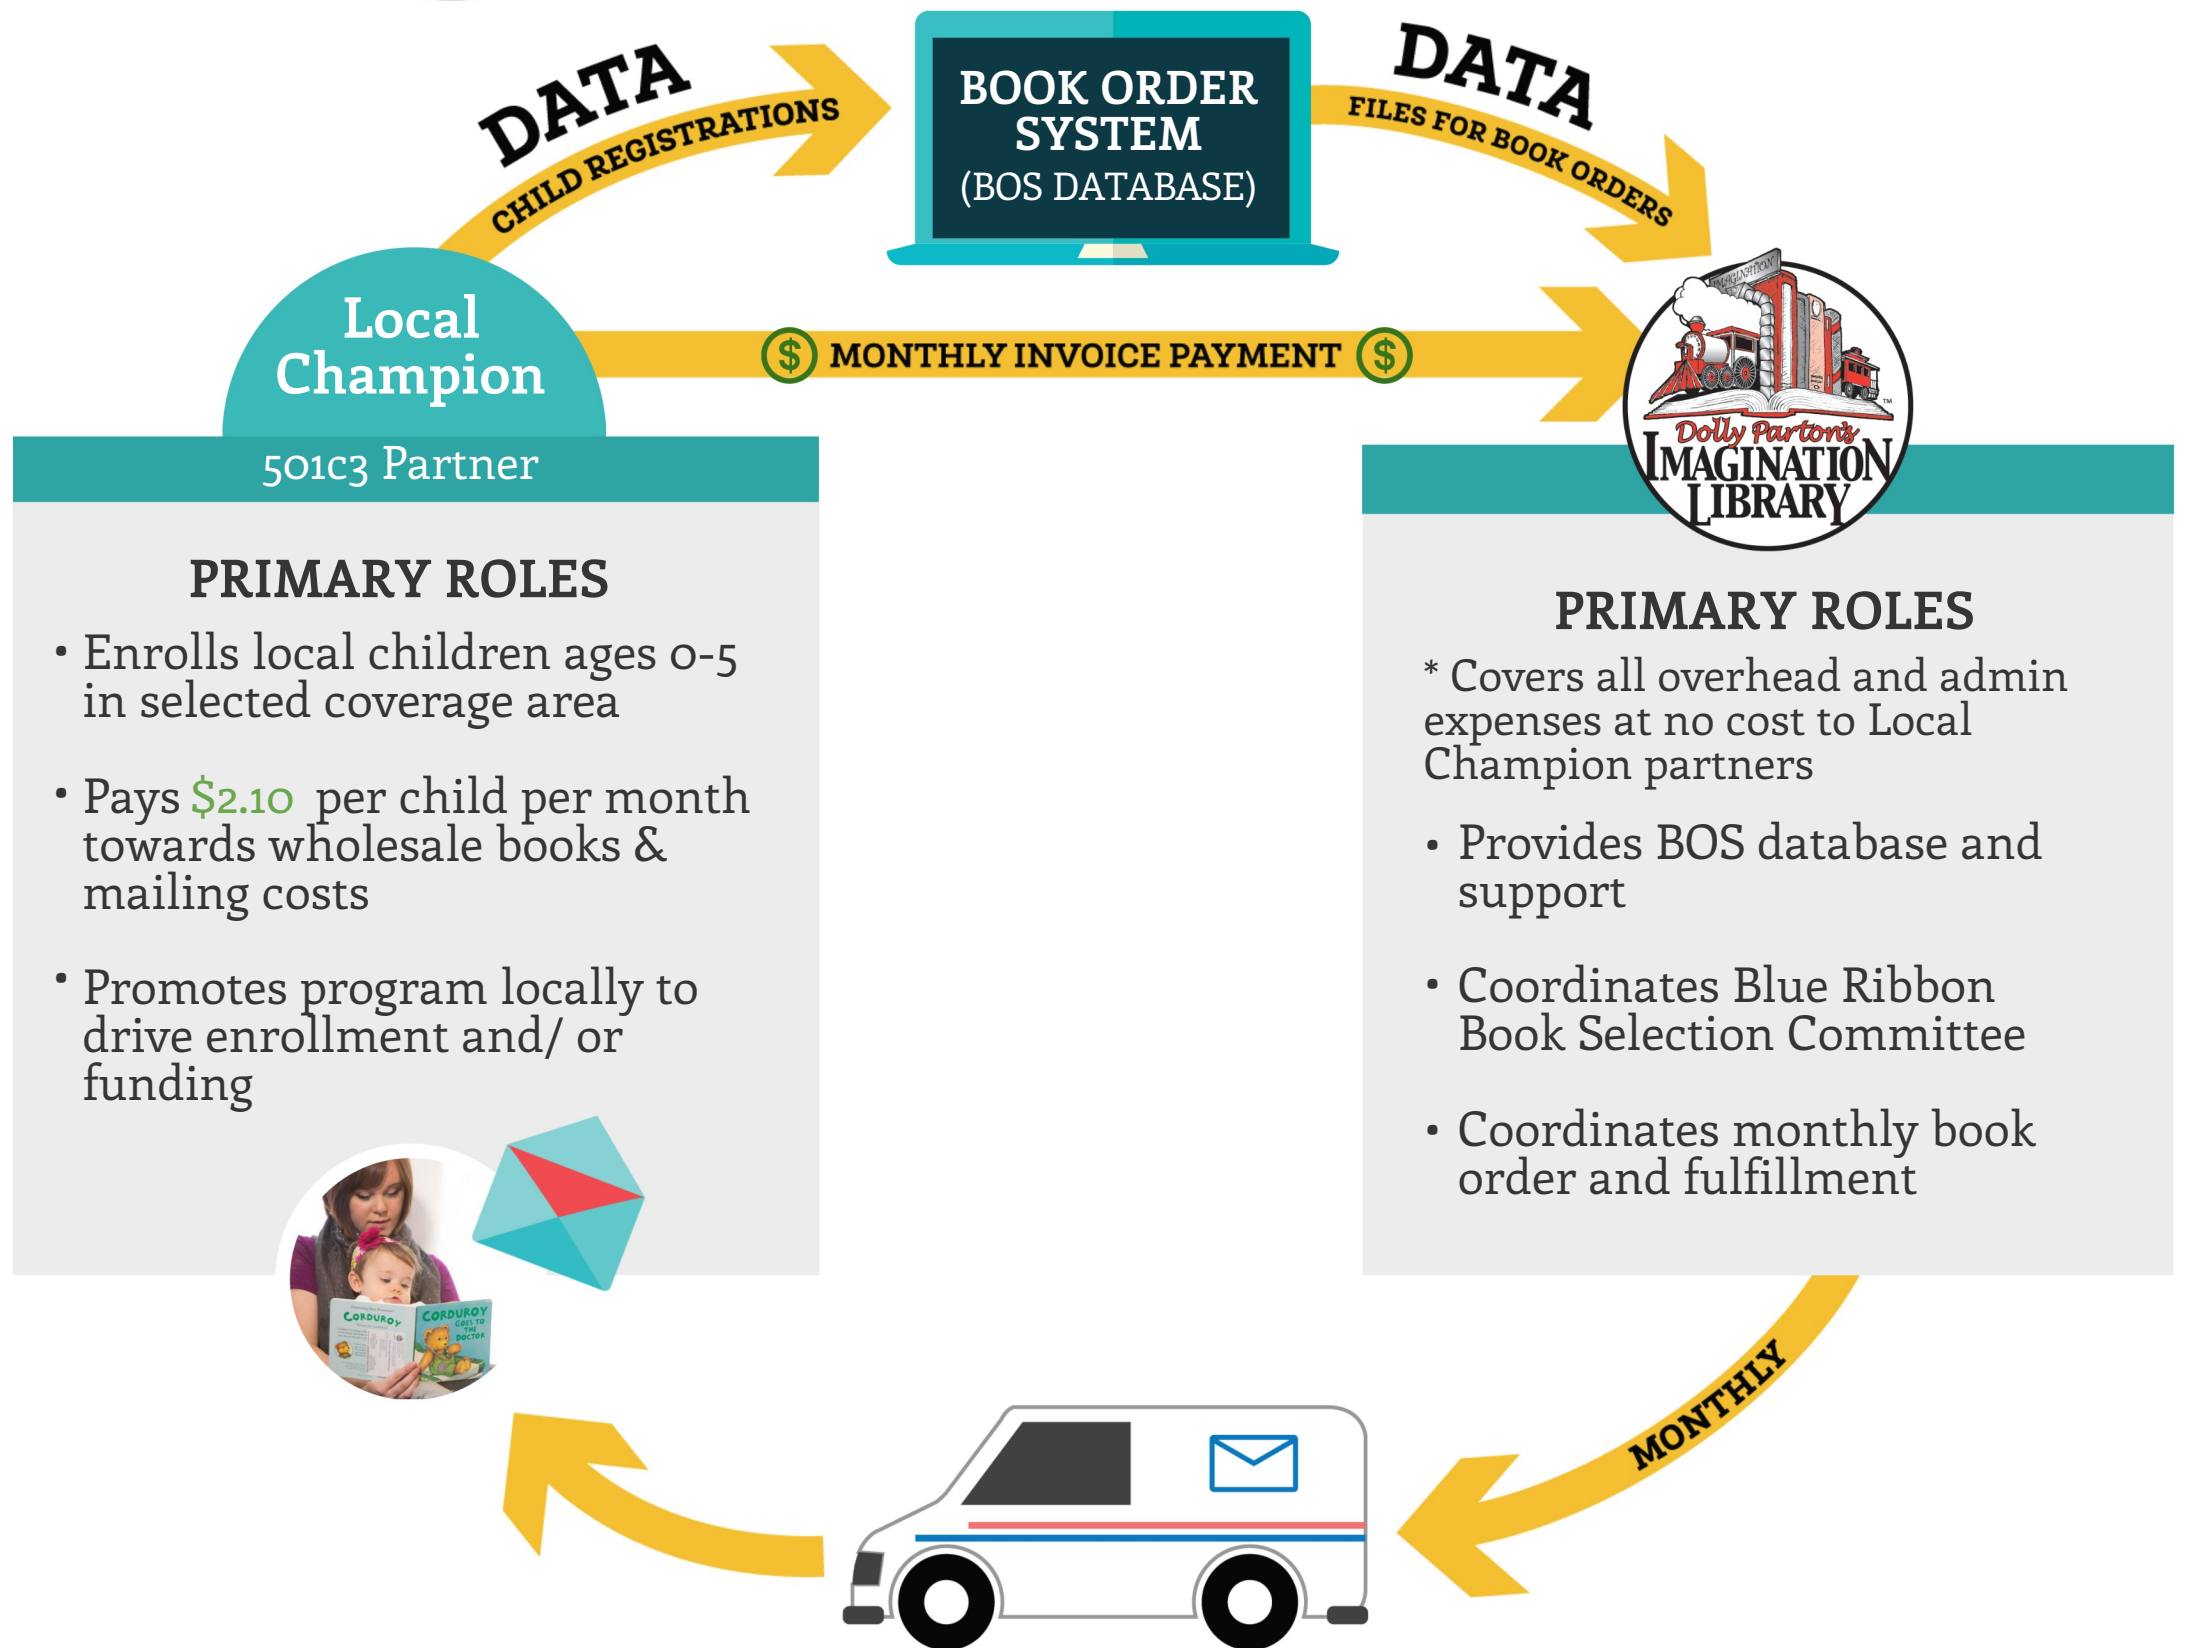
DATA
CHILD REGISTRATIONS

BOOK ORDER SYSTEM
(BOS DATABASE)

DATA
FILES FOR BOOK ORDERS

Local Champion
501c3 Partner

$ MONTHLY INVOICE PAYMENT $

IMAGINATION
Dolly Parton's
IMAGINATION LIBRARY

PRIMARY ROLES
• Enrolls local children ages 0-5 in selected coverage area

• Pays $2.10 per child per month towards wholesale books & mailing costs

• Promotes program locally to drive enrollment and/ or funding

CORDUROY
CORDUROY GOES TO THE DOCTOR

PRIMARY ROLES
* Covers all overhead and admin expenses at no cost to Local Champion partners

• Provides BOS database and support

• Coordinates Blue Ribbon Book Selection Committee

• Coordinates monthly book order and fulfillment

MONTHLY